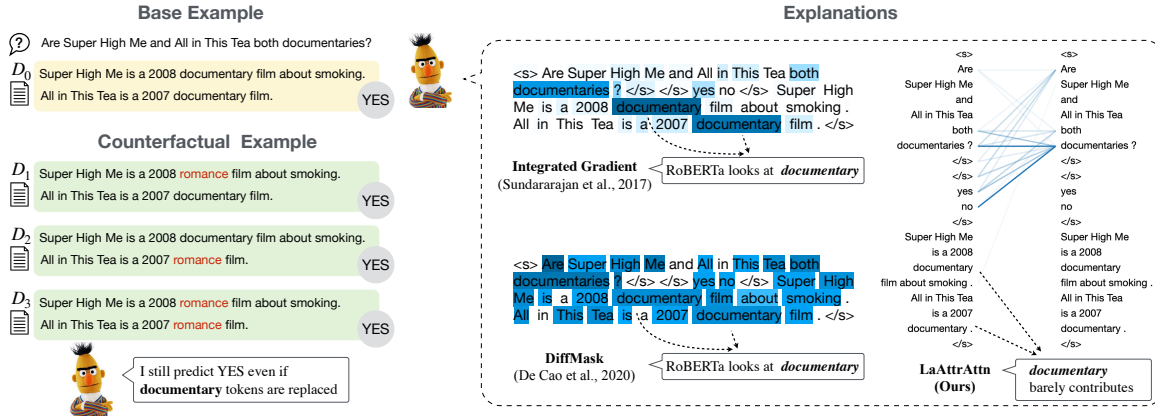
Base Example

Are Super High Me and All in This Tea both documentaries?

$D_0$ Super High Me is a 2008 documentary film about smoking.
All in This Tea is a 2007 documentary film.
YES

Counterfactual Example

$D_1$ Super High Me is a 2008 romance film about smoking.
All in This Tea is a 2007 documentary film.
YES

$D_2$ Super High Me is a 2008 documentary film about smoking.
All in This Tea is a 2007 romance film.
YES

$D_3$ Super High Me is a 2008 romance film about smoking.
All in This Tea is a 2007 romance film.
YES

I still predict YES even if **documentary** tokens are replaced

Explanations

<s> Are Super High Me and All in This Tea both documentaries ? </s> </s> yes no </s> Super High Me is a 2008 documentary film about smoking . All in This Tea is a 2007 documentary film . </s>

**Integrated Gradient**
(Sundararajan et al., 2017)

RoBERTa looks at ***documentary***

<s> Are Super High Me and All in This Tea both documentaries ? </s> </s> yes no </s> Super High Me is a 2008 documentary film about smoking . All in This Tea is a 2007 documentary film . </s>

**DiffMask**
(De Cao et al., 2020)

RoBERTa looks at ***documentary***

<s>
Are
Super High Me
and
All in This Tea
both
documentaries ?
</s>
</s>
yes
no
</s>
Super High Me
is a 2008
documentary
film about smoking .
All in This Tea
is a 2007
documentary .

<s>
Are
Super High Me
and
All in This Tea
both
documentaries ?
</s>
</s>
yes
no
</s>
Super High Me
is a 2008
documentary
film about smoking .
All in This Tea
is a 2007
documentary .

**LaAttrAttn**
**(Ours)**

***documentary*** barely contributes